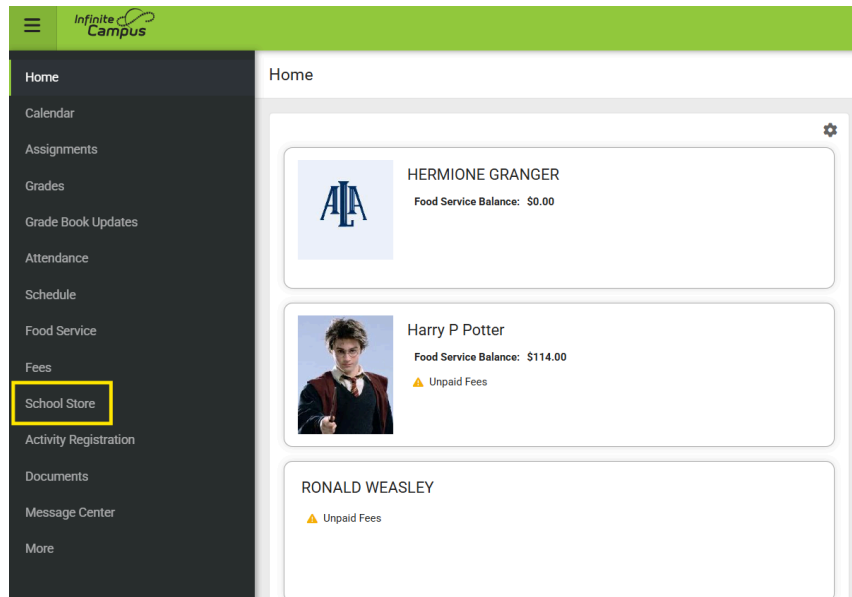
Infinite Campus

Home
Calendar
Assignments
Grades
Grade Book Updates
Attendance
Schedule
Food Service
Fees
School Store
Activity Registration
Documents
Message Center
More

Home

ALA

HERMIONE GRANGER
Food Service Balance: $0.00

Harry P Potter
Food Service Balance: $114.00
Unpaid Fees

RONALD WEASLEY
Unpaid Fees